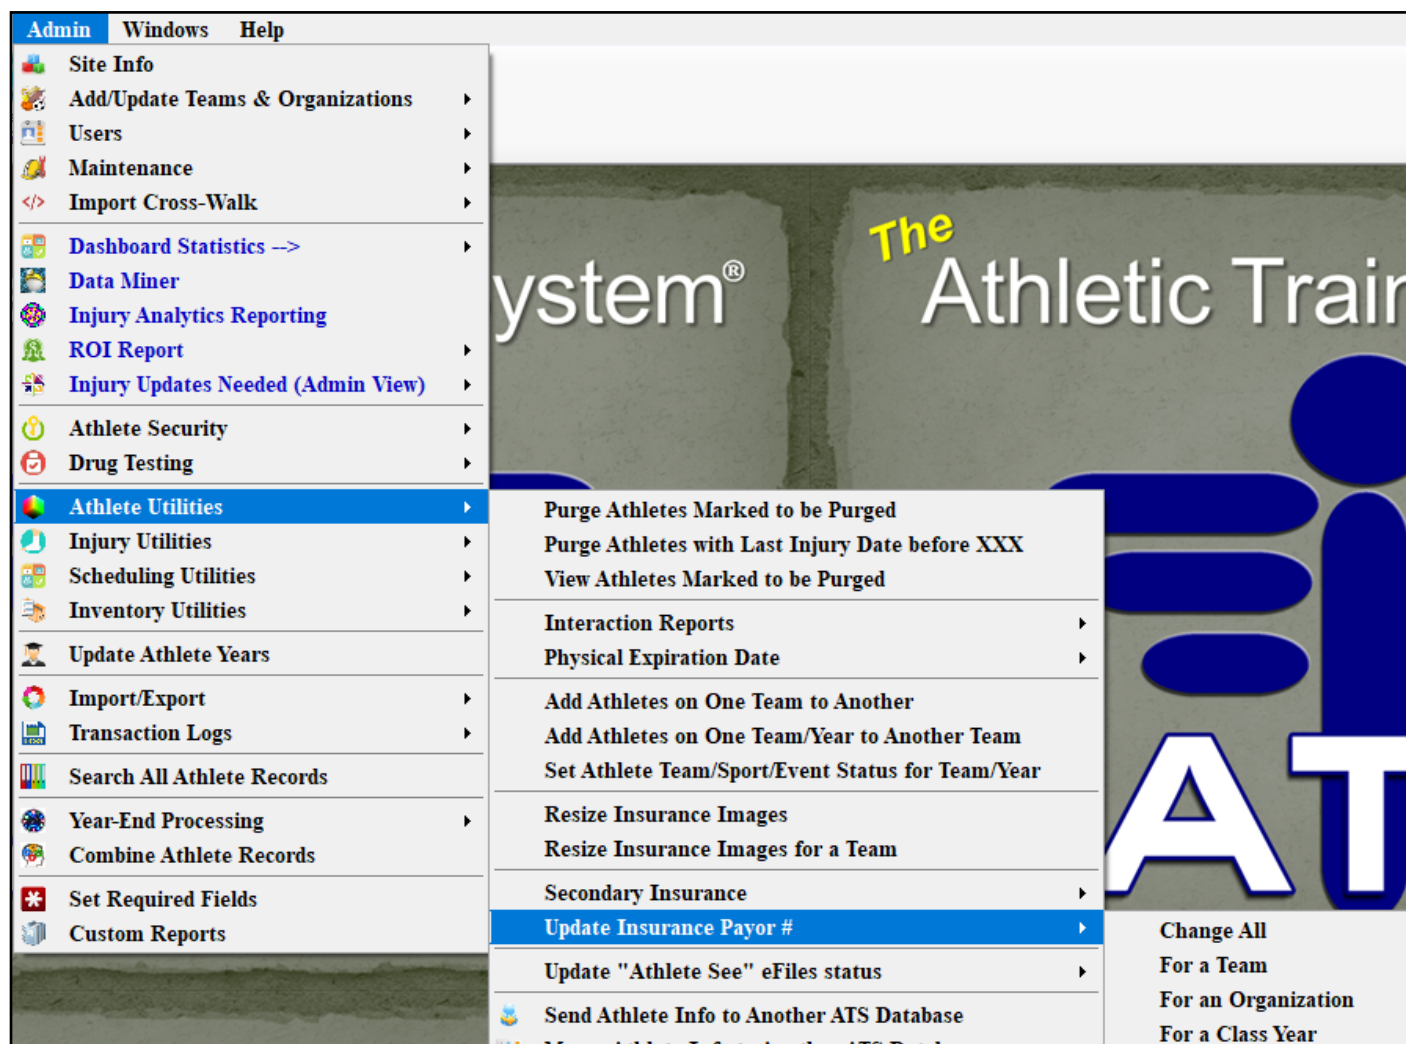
Admin Windows Help

Site Info
Add/Update Teams & Organizations
Users
Maintenance
Import Cross-Walk
Dashboard Statistics -->
Data Miner
Injury Analytics Reporting
ROI Report
Injury Updates Needed (Admin View)
Athlete Security
Drug Testing
Athlete Utilities
Injury Utilities
Scheduling Utilities
Inventory Utilities
Update Athlete Years
Import/Export
Transaction Logs
Search All Athlete Records
Year-End Processing
Combine Athlete Records
Set Required Fields
Custom Reports

Purge Athletes Marked to be Purged
Purge Athletes with Last Injury Date before XXX
View Athletes Marked to be Purged
Interaction Reports
Physical Expiration Date
Add Athletes on One Team to Another
Add Athletes on One Team/Year to Another Team
Set Athlete Team/Sport/Event Status for Team/Year
Resize Insurance Images
Resize Insurance Images for a Team
Secondary Insurance
Update Insurance Payor #
Update "Athlete See" eFiles status
Send Athlete Info to Another ATS Database
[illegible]

Change All
For a Team
For an Organization
For a Class Year

ystem®
The
Athletic Trai
AT